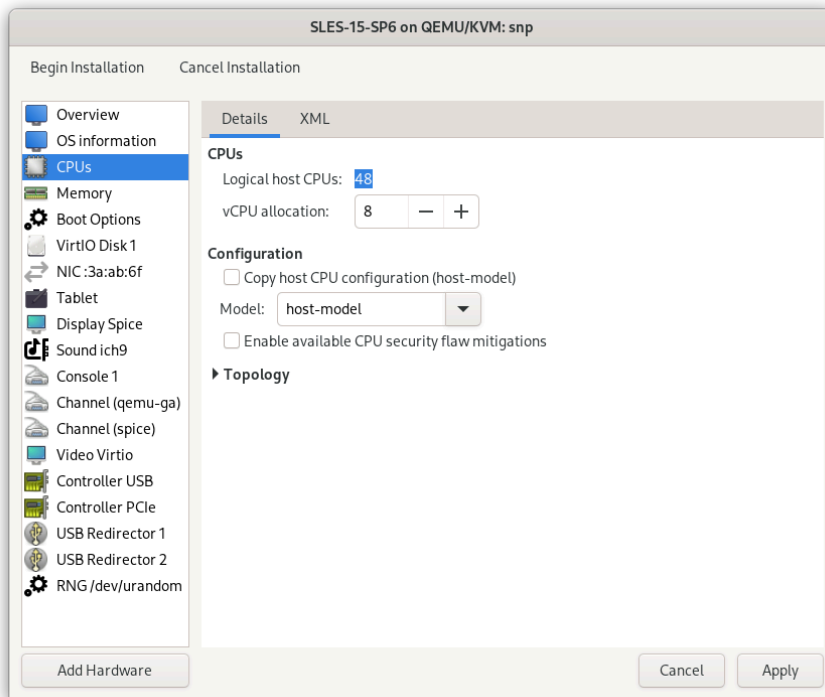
SLES-15-SP6 on QEMU/KVM: snp

Begin Installation Cancel Installation

Overview
OS information
CPUs
Memory
Boot Options
VirtIO Disk 1
NIC :3a:ab:6f
Tablet
Display Spice
Sound ich9
Console 1
Channel (qemu-ga)
Channel (spice)
Video Virtio
Controller USB
Controller PCIe
USB Redirector 1
USB Redirector 2
RNG /dev/urandom

Details XML

CPUs
Logical host CPUs: 48
vCPU allocation: 8 − +

Configuration
Copy host CPU configuration (host-model)
Model: host-model
Enable available CPU security flaw mitigations

▸ Topology

Add Hardware

Cancel Apply